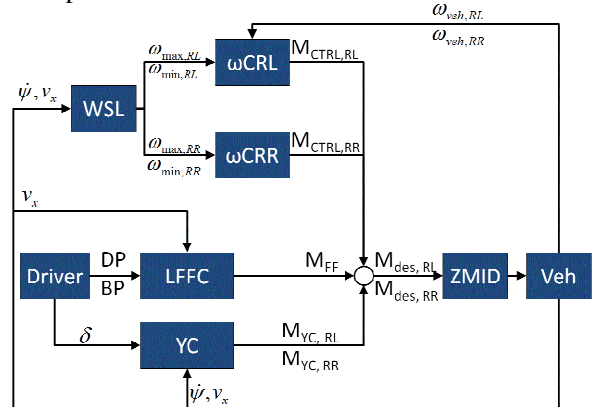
$\omega_{veh,RL}$
$\omega_{veh,RR}$
$\omega_{\max,RL}$
$\omega_{\min,RL}$
ωCRL
$M_{CTRL,RL}$
$\dot{\psi}, v_x$
WSL
$\omega_{\max,RR}$
$\omega_{\min,RR}$
ωCRR
$M_{CTRL,RR}$
$v_x$
Driver
DP
BP
LFFC
$M_{FF}$
$M_{des,RL}$
$M_{des,RR}$
ZMID
Veh
$\delta$
YC
$M_{YC,RL}$
$M_{YC,RR}$
$\dot{\psi}, v_x$